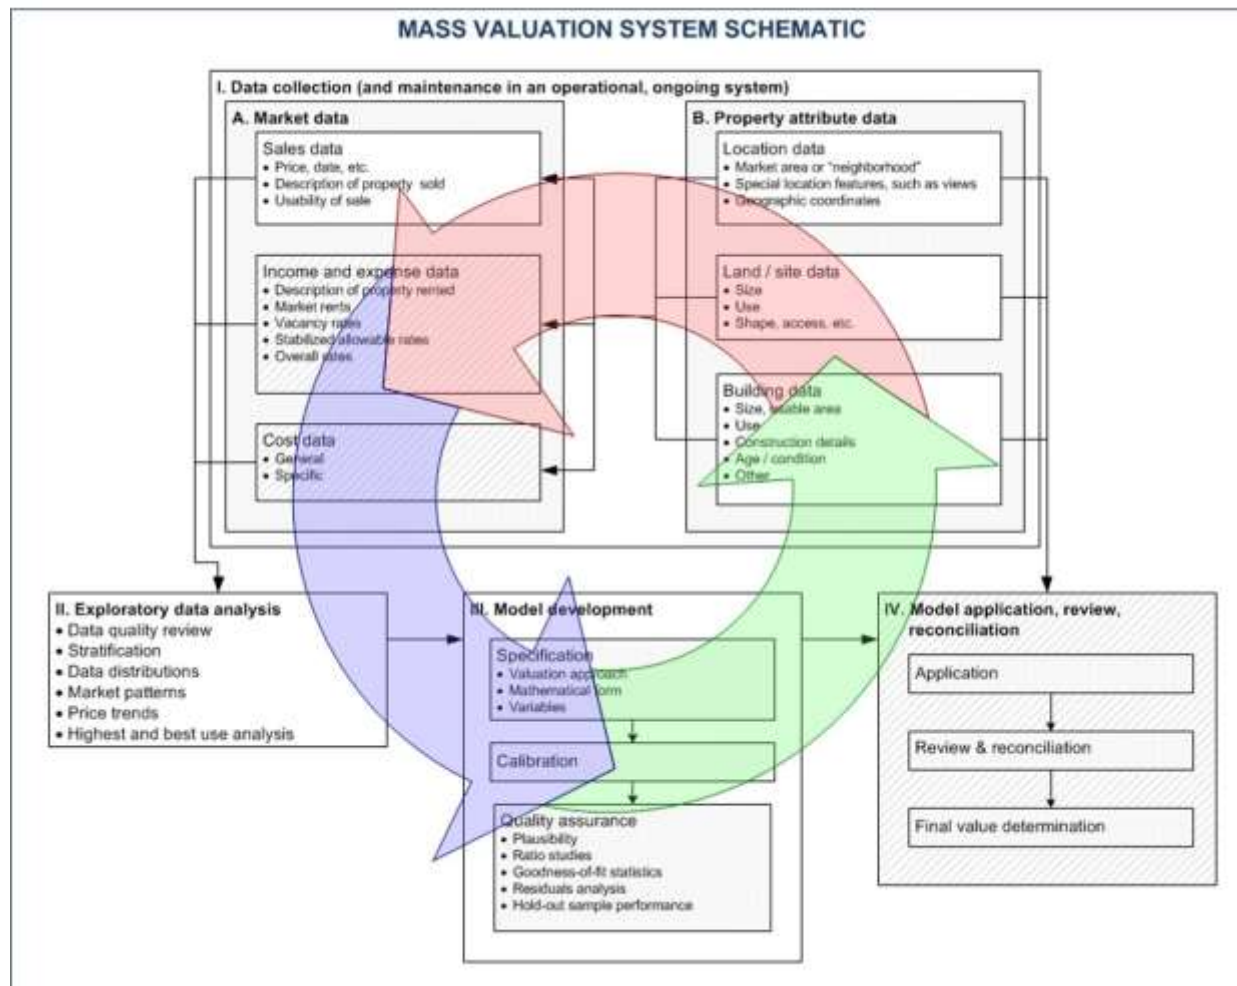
MASS VALUATION SYSTEM SCHEMATIC

I. Data collection (and maintenance in an operational, ongoing system)

A. Market data

Sales data
• Price, date, etc.
• Description of property sold
• Usability of sale

Income and expense data
• Description of property rented
• Market rents
• Vacancy rates
• Stabilized allowable rates
• Overall rates

Cost data
• General
• Specific

B. Property attribute data

Location data
• Market area or "neighborhood"
• Special location features, such as views
• Geographic coordinates

Land / site data
• Size
• Use
• Shape, access, etc.

Building data
• Size, usable area
• Use
• Construction details
• Age / condition
• Other

II. Exploratory data analysis
• Data quality review
• Stratification
• Data distributions
• Market patterns
• Price trends
• Highest and best use analysis

III. Model development

Specification
• Valuation approach
• Mathematical form
• Variables

Calibration

Quality assurance
• Plausibility
• Ratio studies
• Goodness-of-fit statistics
• Residuals analysis
• Hold-out sample performance

IV. Model application, review, reconciliation

Application

Review & reconciliation

Final value determination